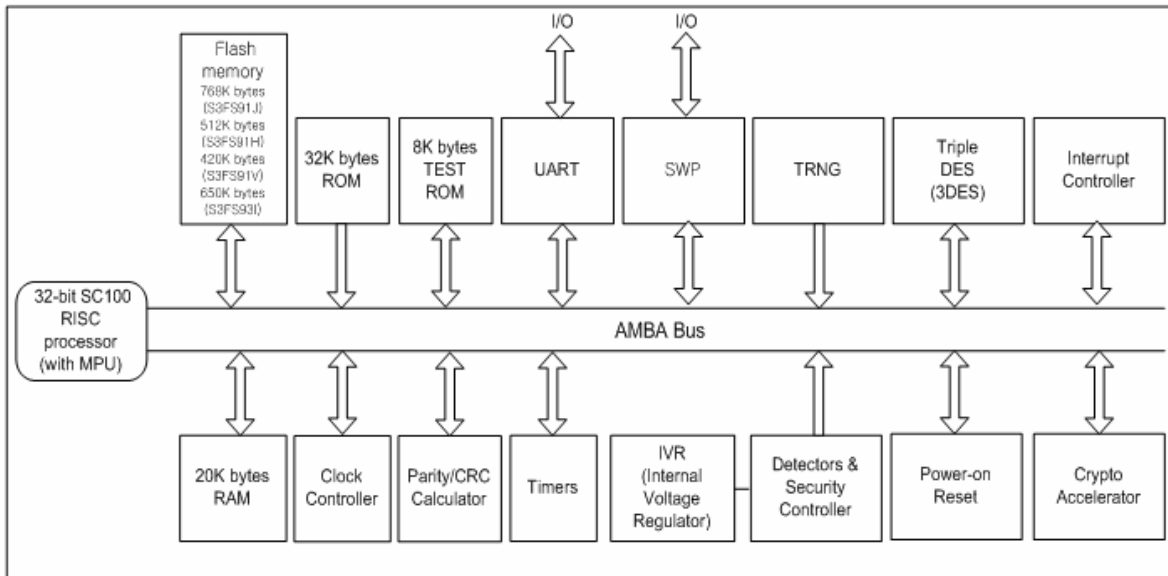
I/O

I/O

Flash memory
768K bytes (S3FS91J)
512K bytes (S3FS91H)
420K bytes (S3FS91V)
650K bytes (S3FS93I)

32K bytes ROM

8K bytes TEST ROM

UART

SWP

TRNG

Triple DES (3DES)

Interrupt Controller

32-bit SC100 RISC processor (with MPU)

AMBA Bus

20K bytes RAM

Clock Controller

Parity/CRC Calculator

Timers

IVR (Internal Voltage Regulator)

Detectors & Security Controller

Power-on Reset

Crypto Accelerator